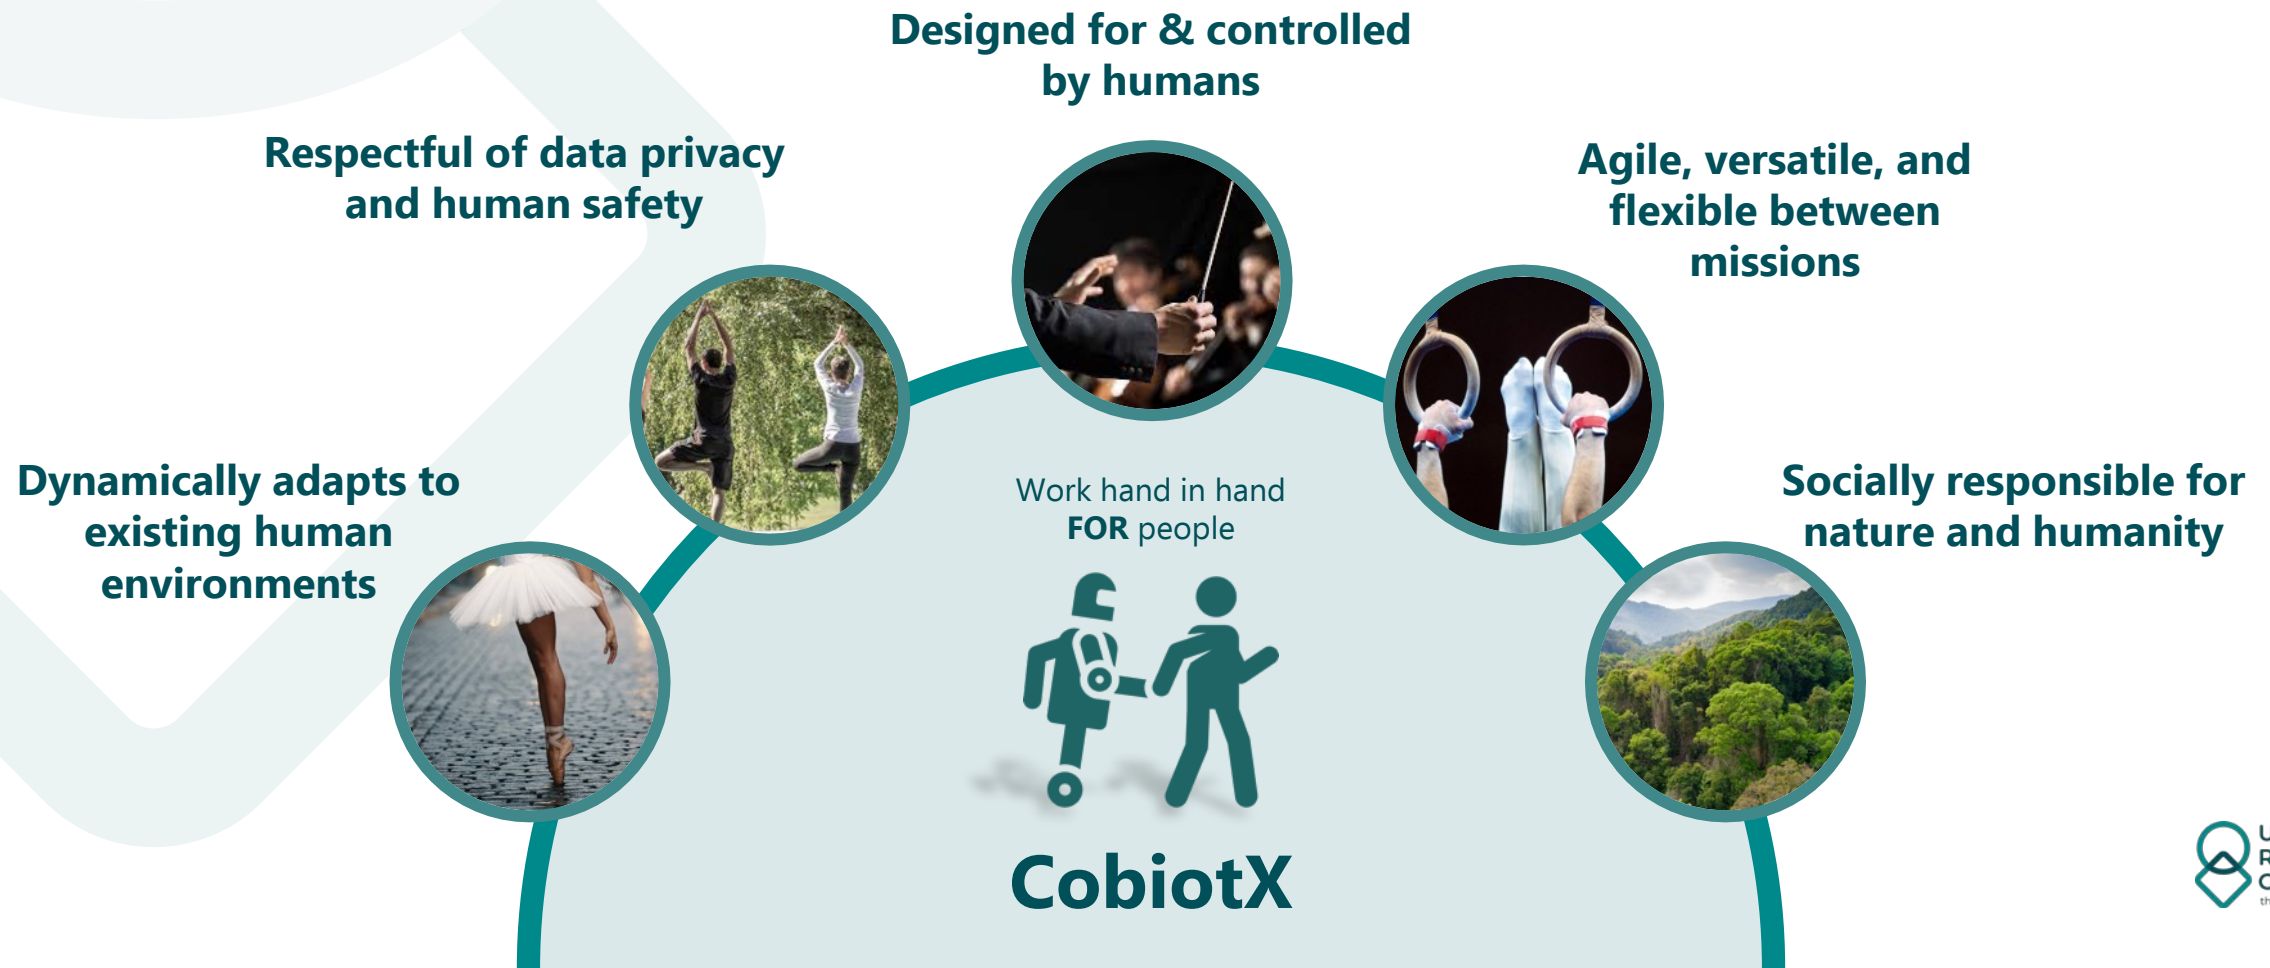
Designed for & controlled by humans

Respectful of data privacy and human safety

Agile, versatile, and flexible between missions

Dynamically adapts to existing human environments

Work hand in hand
FOR people

Socially responsible for nature and humanity

CobiotX

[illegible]